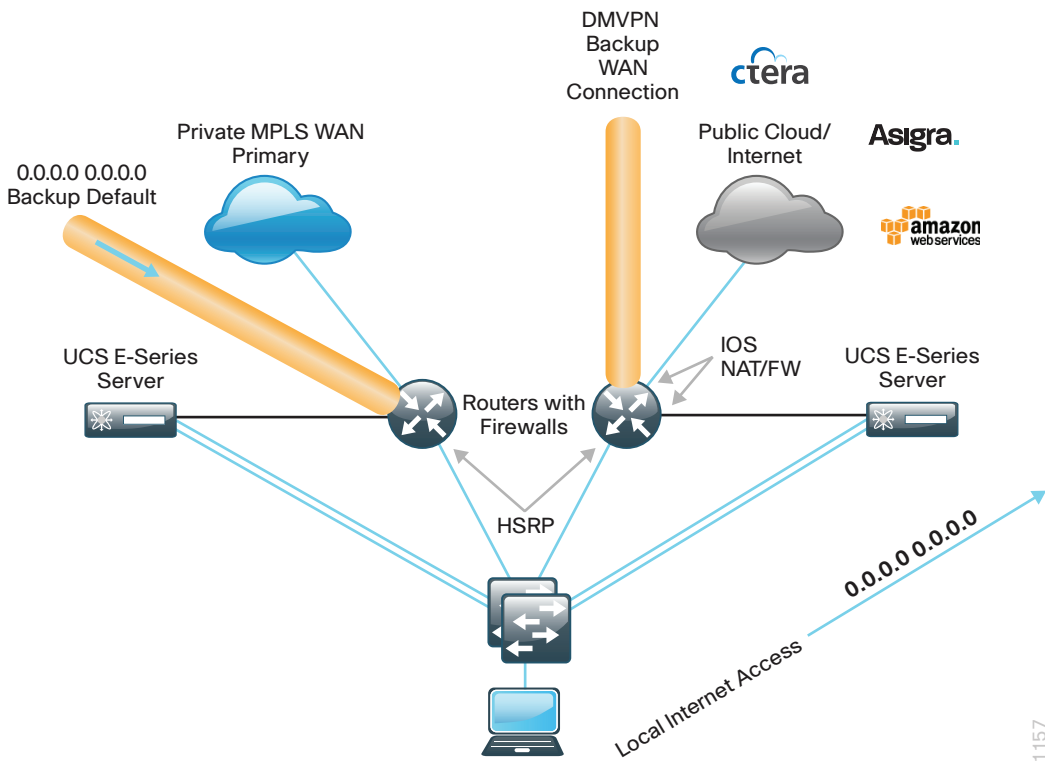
DMVPN Backup WAN Connection

ctera

Private MPLS WAN Primary

Public Cloud/ Internet

Asigra.

0.0.0.0 0.0.0.0 Backup Default

amazon web services

UCS E-Series Server

IOS NAT/FW

UCS E-Series Server

Routers with Firewalls

HSRP

0.0.0.0 0.0.0.0

Local Internet Access

1157